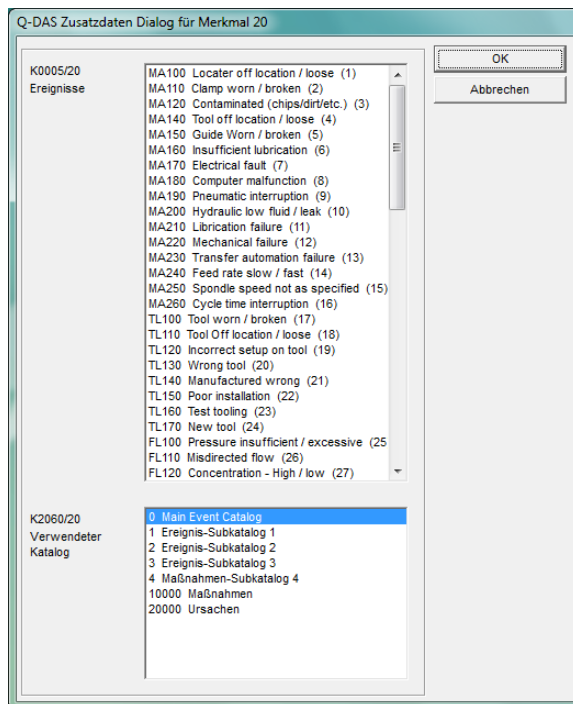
Q-DAS Zusatzdaten Dialog für Merkmal 20

K0005/20
Ereignisse

MA100 Locater off location / loose (1)
MA110 Clamp worn / broken (2)
MA120 Contaminated (chips/dirt/etc.) (3)
MA140 Tool off location / loose (4)
MA150 Guide Worn / broken (5)
MA160 Insufficient lubrication (6)
MA170 Electrical fault (7)
MA180 Computer malfunction (8)
MA190 Pneumatic interruption (9)
MA200 Hydraulic low fluid / leak (10)
MA210 Librication failure (11)
MA220 Mechanical failure (12)
MA230 Transfer automation failure (13)
MA240 Feed rate slow / fast (14)
MA250 Spondle speed not as specified (15)
MA260 Cycle time interruption (16)
TL100 Tool worn / broken (17)
TL110 Tool Off location / loose (18)
TL120 Incorrect setup on tool (19)
TL130 Wrong tool (20)
TL140 Manufactured wrong (21)
TL150 Poor installation (22)
TL160 Test tooling (23)
TL170 New tool (24)
FL100 Pressure insufficient / excessive (25
FL110 Misdirected flow (26)
FL120 Concentration - High / low (27)

OK
Abbrechen

K2060/20
Verwendeter
Katalog

0 Main Event Catalog
1 Ereignis-Subkatalog 1
2 Ereignis-Subkatalog 2
3 Ereignis-Subkatalog 3
4 Maßnahmen-Subkatalog 4
10000 Maßnahmen
20000 Ursachen